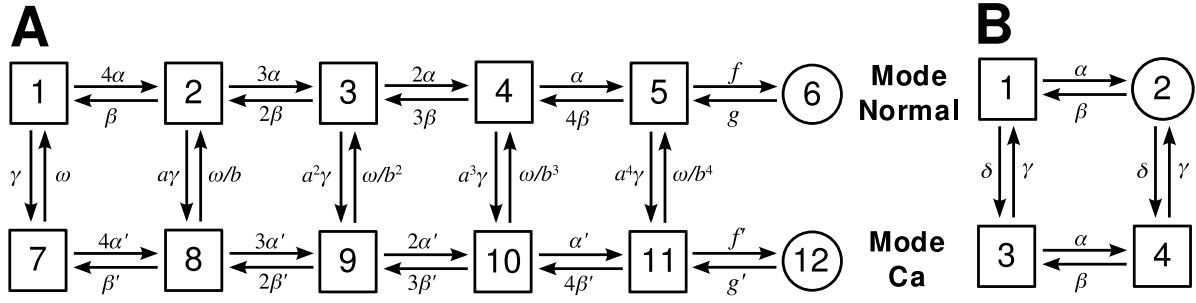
A

1 $\underset{\beta}{\overset{4\alpha}{\rightleftarrows}}$ 2 $\underset{2\beta}{\overset{3\alpha}{\rightleftarrows}}$ 3 $\underset{3\beta}{\overset{2\alpha}{\rightleftarrows}}$ 4 $\underset{4\beta}{\overset{\alpha}{\rightleftarrows}}$ 5 $\underset{g}{\overset{f}{\rightleftarrows}}$ 6

$\gamma$ $\omega$ $a\gamma$ $\omega/b$ $a^2\gamma$ $\omega/b^2$ $a^3\gamma$ $\omega/b^3$ $a^4\gamma$ $\omega/b^4$

7 $\underset{\beta'}{\overset{4\alpha'}{\rightleftarrows}}$ 8 $\underset{2\beta'}{\overset{3\alpha'}{\rightleftarrows}}$ 9 $\underset{3\beta'}{\overset{2\alpha'}{\rightleftarrows}}$ 10 $\underset{4\beta'}{\overset{\alpha'}{\rightleftarrows}}$ 11 $\underset{g'}{\overset{f'}{\rightleftarrows}}$ 12

Mode Normal

Mode Ca

B

1 $\underset{\beta}{\overset{\alpha}{\rightleftarrows}}$ 2

$\delta$ $\gamma$ $\delta$ $\gamma$

3 $\underset{\beta}{\overset{\alpha}{\rightleftarrows}}$ 4